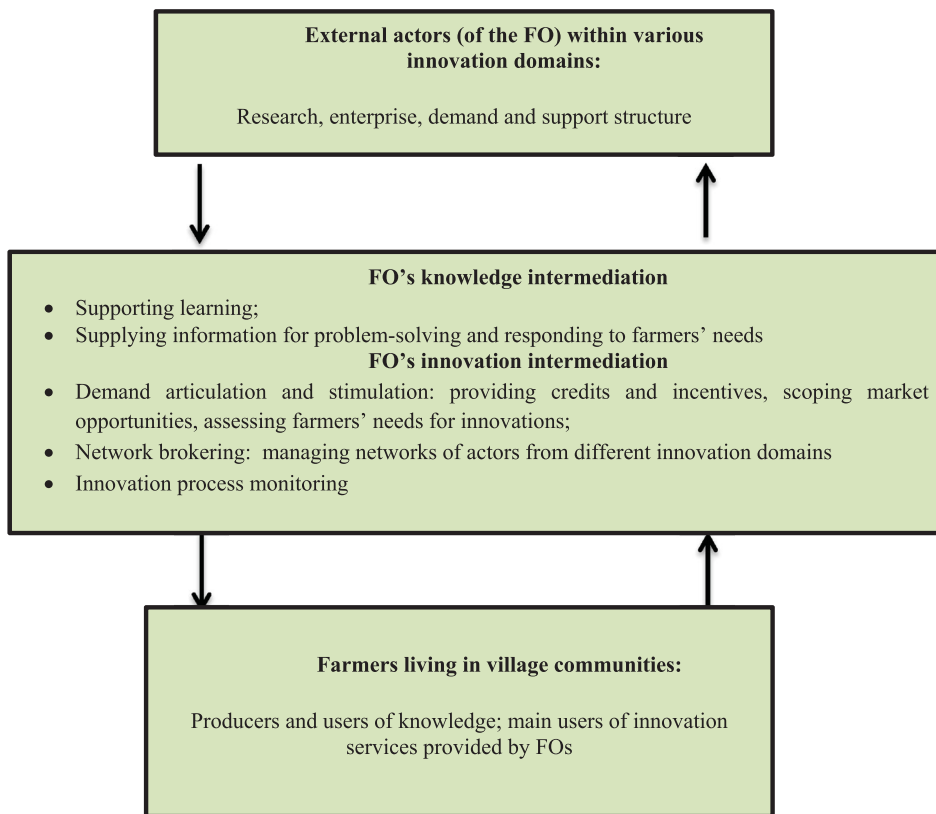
External actors (of the FO) within various innovation domains:

Research, enterprise, demand and support structure

FO's knowledge intermediation

- Supporting learning;
- Supplying information for problem-solving and responding to farmers' needs

FO's innovation intermediation

- Demand articulation and stimulation: providing credits and incentives, scoping market opportunities, assessing farmers' needs for innovations;
- Network brokering: managing networks of actors from different innovation domains
- Innovation process monitoring

Farmers living in village communities:

Producers and users of knowledge; main users of innovation services provided by FOs